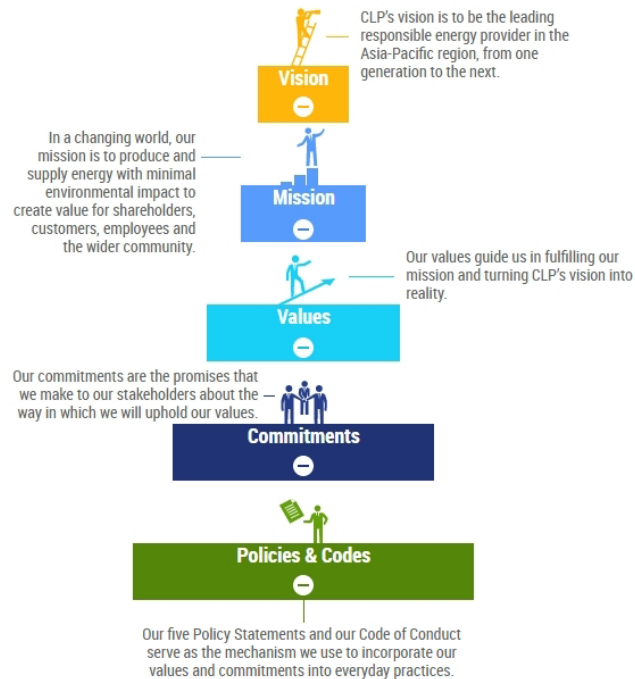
CLP's vision is to be the leading responsible energy provider in the Asia-Pacific region, from one generation to the next.

Vision

In a changing world, our mission is to produce and supply energy with minimal environmental impact to create value for shareholders, customers, employees and the wider community.

Mission

Our values guide us in fulfilling our mission and turning CLP's vision into reality.

Values

Our commitments are the promises that we make to our stakeholders about the way in which we will uphold our values.

Commitments

Policies & Codes

Our five Policy Statements and our Code of Conduct serve as the mechanism we use to incorporate our values and commitments into everyday practices.